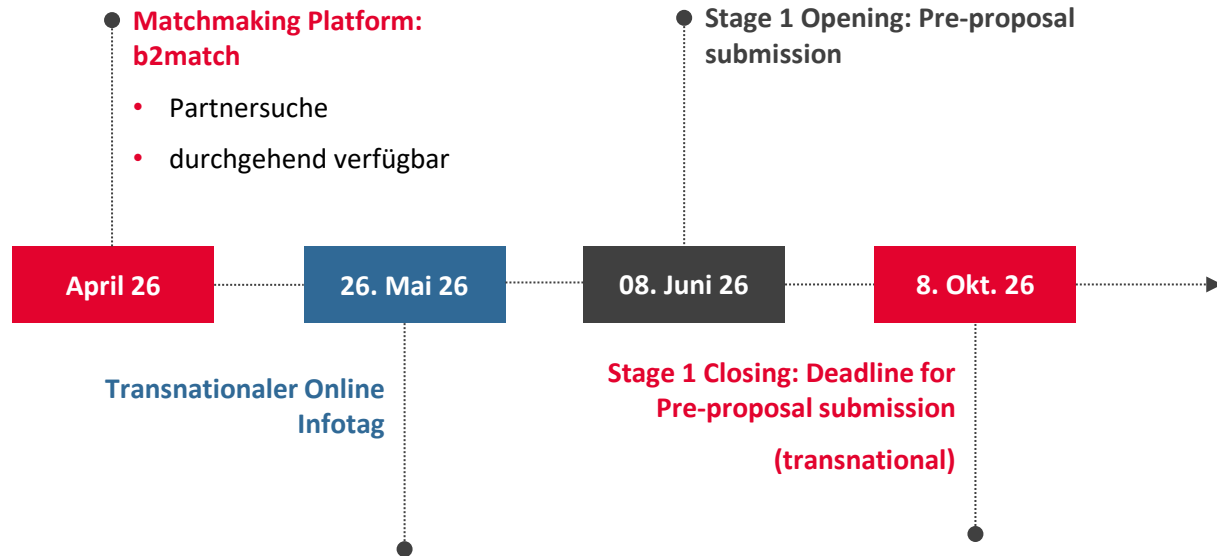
Matchmaking Platform: b2match

- Partnersuche
- durchgehend verfügbar

Stage 1 Opening: Pre-proposal submission

April 26

26. Mai 26

08. Juni 26

8. Okt. 26

Transnationaler Online Infotag

Stage 1 Closing: Deadline for Pre-proposal submission

(transnational)